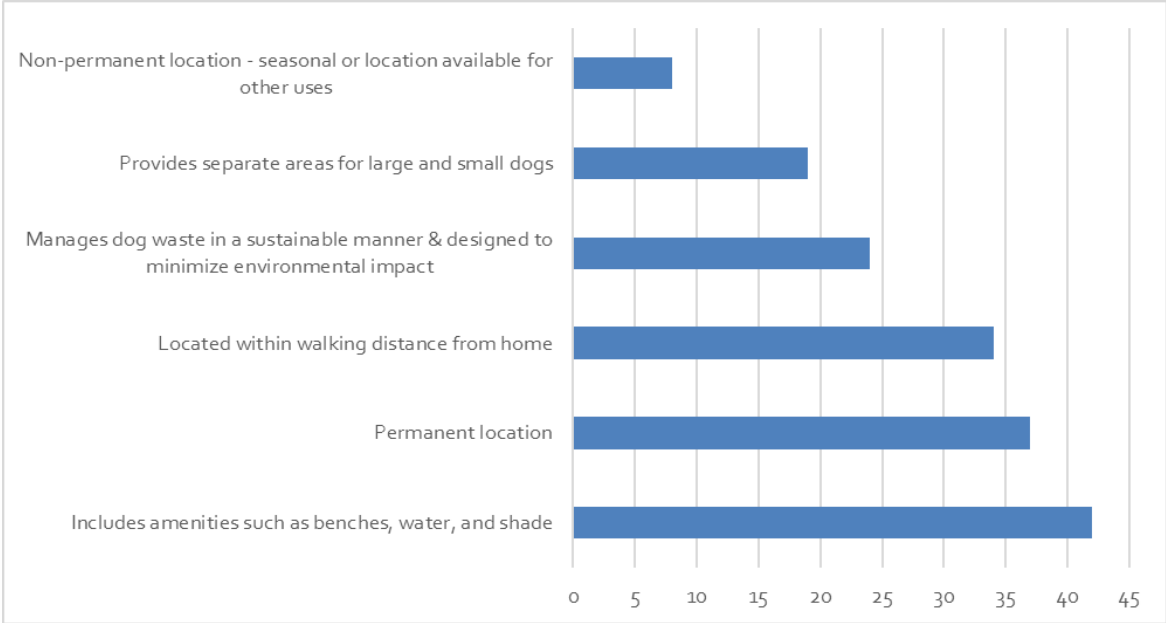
Non-permanent location - seasonal or location available for other uses

Provides separate areas for large and small dogs

Manages dog waste in a sustainable manner & designed to minimize environmental impact

Located within walking distance from home

Permanent location

Includes amenities such as benches, water, and shade

0 5 10 15 20 25 30 35 40 45